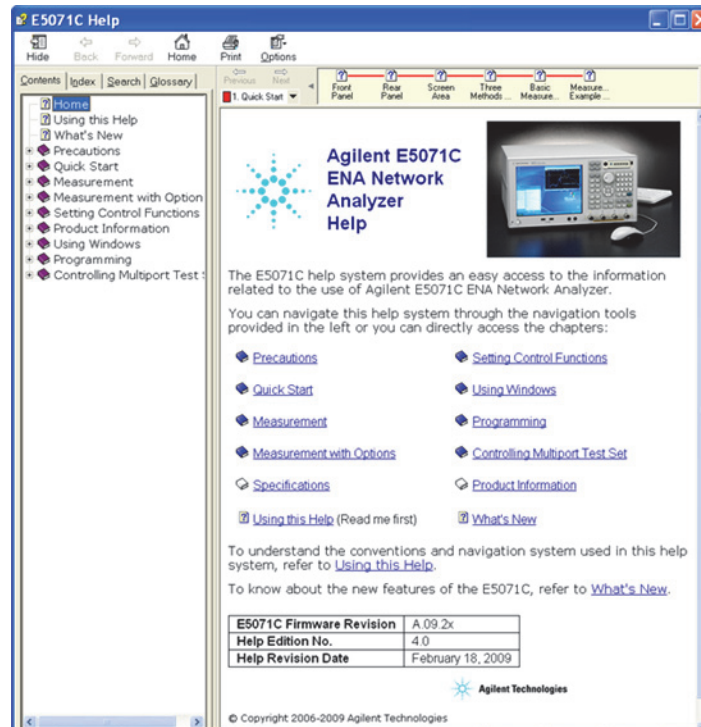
E5071C Help

Hide Back Forward Home Print Options

Contents Index Search Glossary

Home
Using this Help
What's New
Precautions
Quick Start
Measurement
Measurement with Option
Setting Control Functions
Product Information
Using Windows
Programming
Controlling Multiport Test S

Previous Next
1. Quick Start

Front Panel
Rear Panel
Screen Area
Three Methods...
Basic Measure...
Measure... Example...

Agilent E5071C ENA Network Analyzer Help

The E5071C help system provides an easy access to the information related to the use of Agilent E5071C ENA Network Analyzer.

You can navigate this help system through the navigation tools provided in the left or you can directly access the chapters:

Precautions
Setting Control Functions
Quick Start
Using Windows
Measurement
Programming
Measurement with Options
Controlling Multiport Test Set
Specifications
Product Information
Using this Help (Read me first)
What's New

To understand the conventions and navigation system used in this help system, refer to Using this Help.

To know about the new features of the E5071C, refer to What's New.

| E5071C Firmware Revision | A.09.2x |
|---|---|
| Help Edition No. | 4.0 |
| Help Revision Date | February 18, 2009 |

Agilent Technologies

© Copyright 2006-2009 Agilent Technologies